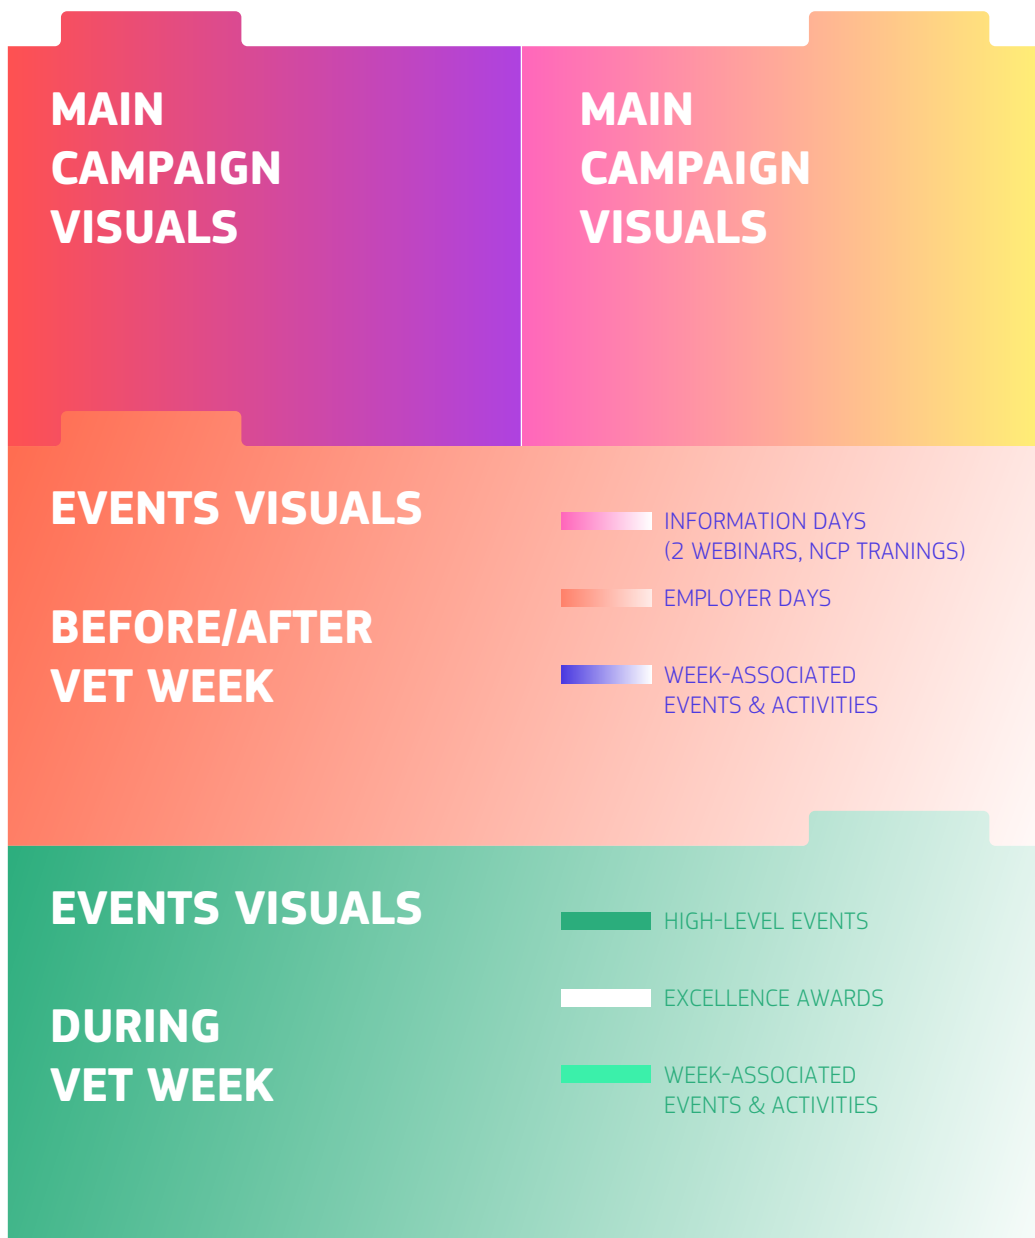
MAIN CAMPAIGN VISUALS

MAIN CAMPAIGN VISUALS

EVENTS VISUALS

BEFORE/AFTER VET WEEK

INFORMATION DAYS (2 WEBINARS, NCP TRANINGS)

EMPLOYER DAYS

WEEK-ASSOCIATED EVENTS & ACTIVITIES

EVENTS VISUALS

DURING VET WEEK

HIGH-LEVEL EVENTS

EXCELLENCE AWARDS

WEEK-ASSOCIATED EVENTS & ACTIVITIES